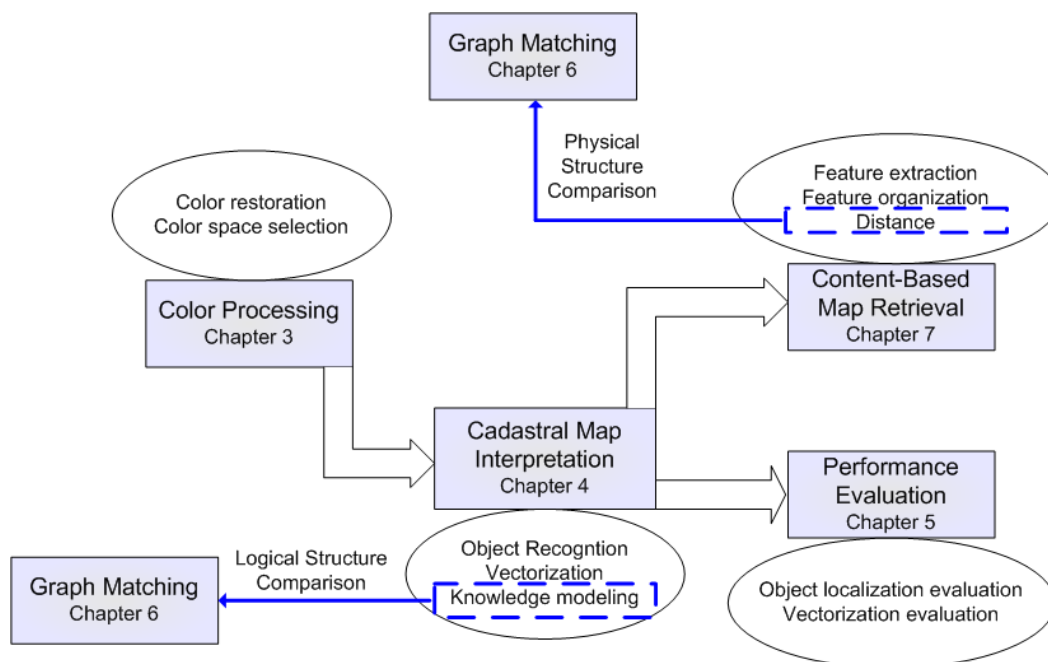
Graph Matching
Chapter 6

Physical Structure Comparison

Feature extraction
Feature organization
Distance

Color restoration
Color space selection

Color Processing
Chapter 3

Content-Based Map Retrieval
Chapter 7

Cadastral Map Interpretation
Chapter 4

Performance Evaluation
Chapter 5

Logical Structure Comparison

Object Recogntion
Vectorization
Knowledge modeling

Graph Matching
Chapter 6

Object localization evaluation
Vectorization evaluation